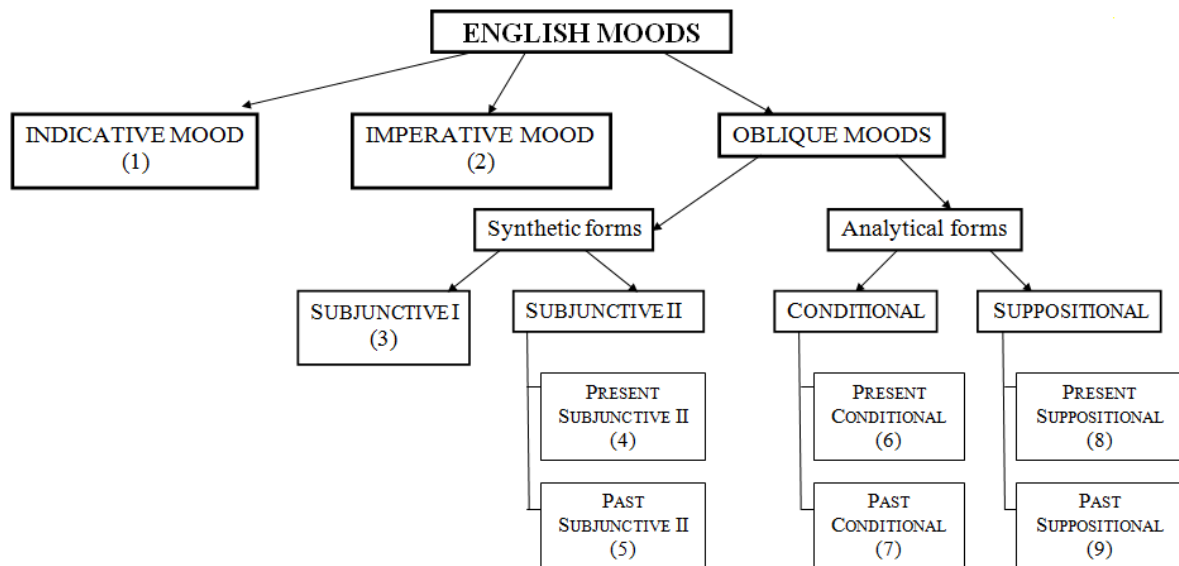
ENGLISH MOODS

INDICATIVE MOOD
(1)

IMPERATIVE MOOD
(2)

OBLIQUE MOODS

Synthetic forms

Analytical forms

SUBJUNCTIVE I
(3)

SUBJUNCTIVE II

CONDITIONAL

SUPPOSITIONAL

PRESENT SUBJUNCTIVE II
(4)

PAST SUBJUNCTIVE II
(5)

PRESENT CONDITIONAL
(6)

PAST CONDITIONAL
(7)

PRESENT SUPPOSITIONAL
(8)

PAST SUPPOSITIONAL
(9)